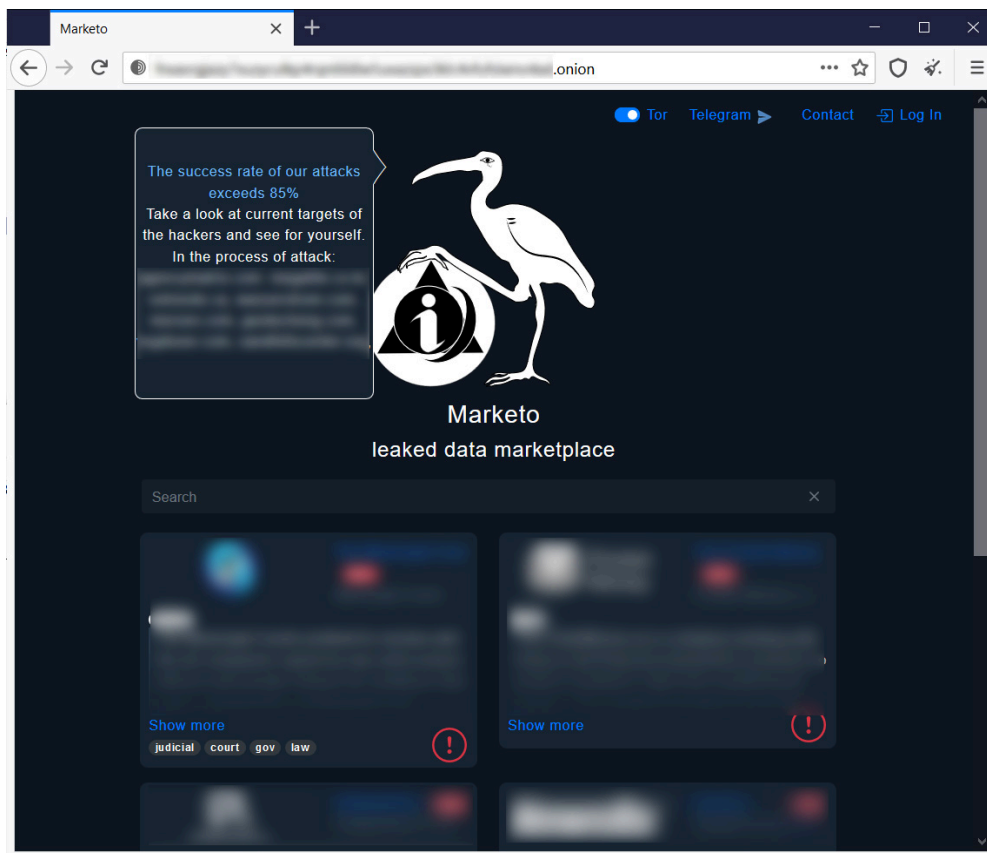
Marketo

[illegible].onion

Tor Telegram Contact Log In

The success rate of our attacks exceeds 85%
Take a look at current targets of the hackers and see for yourself.
In the process of attack:
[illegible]

Marketo
leaked data marketplace

Search

Show more
judicial court gov law

Show more